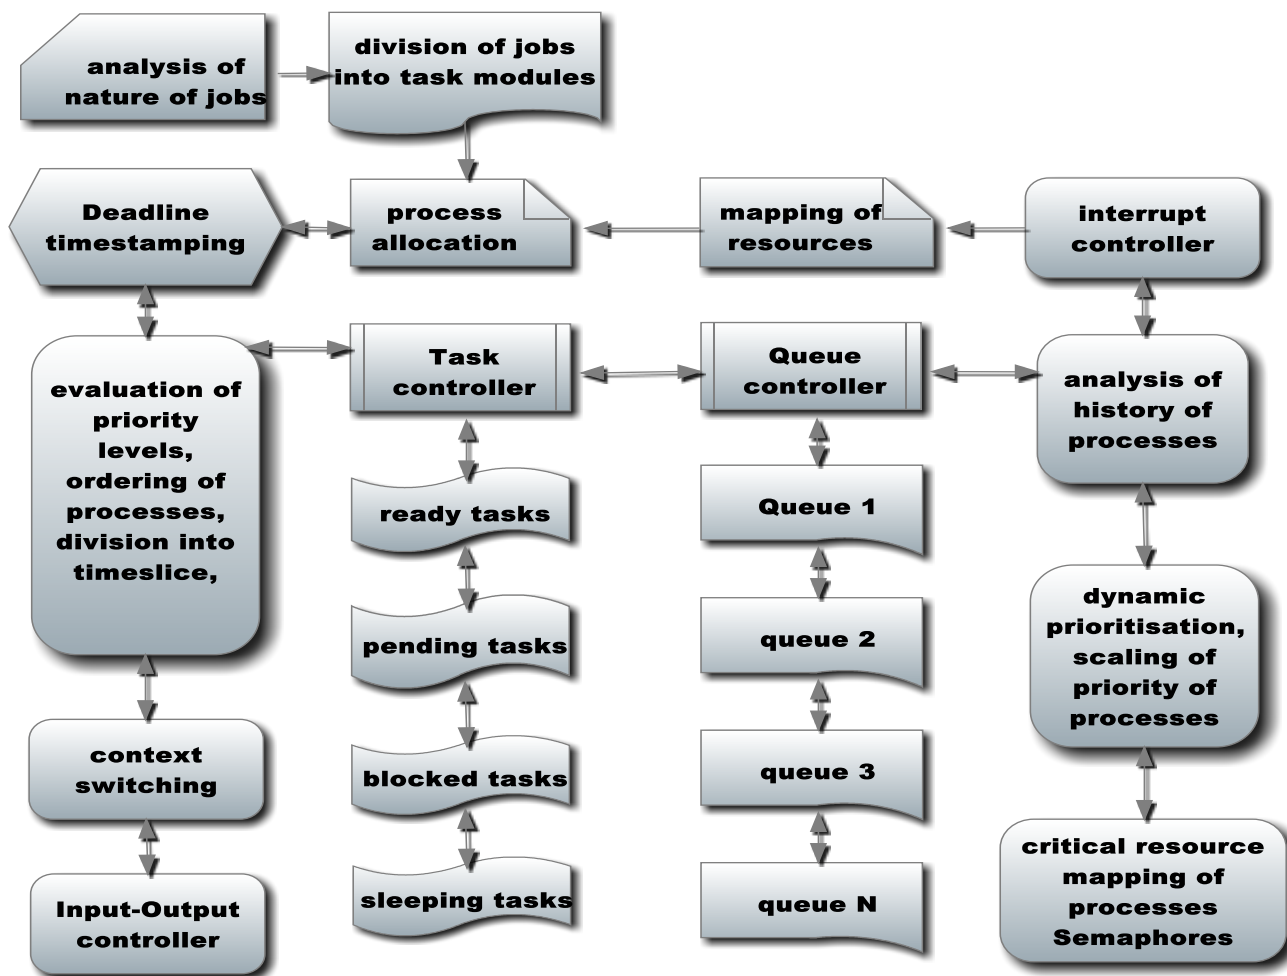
analysis of nature of jobs

division of jobs into task modules

Deadline timestamping

process allocation

mapping of resources

interrupt controller

evaluation of priority levels, ordering of processes, division into timeslice,

Task controller

Queue controller

analysis of history of processes

ready tasks

Queue 1

pending tasks

queue 2

dynamic prioritisation, scaling of priority of processes

context switching

blocked tasks

queue 3

sleeping tasks

Input-Output controller

queue N

critical resource mapping of processes Semaphores